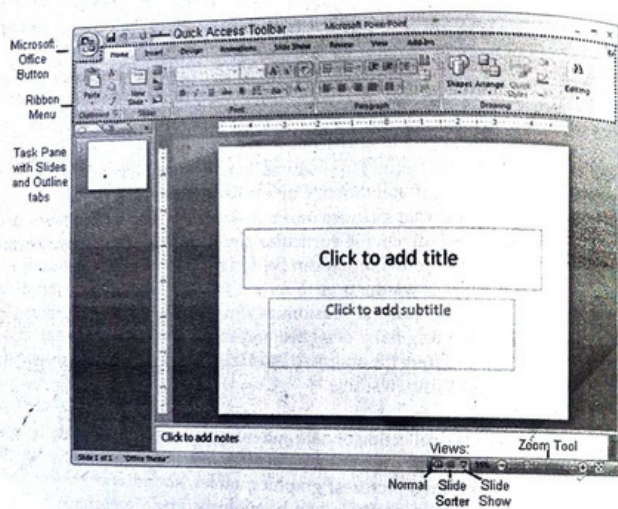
Quick Access Toolbar

Microsoft PowerPoint

Microsoft Office Button

Home Insert Design Animations Slide Show Review View Add-Ins

Paste

New Slide

Clipboard

Slides

Font

Paragraph

Shapes Arrange Quick Styles

Drawing

Editing

Ribbon Menu

Task Pane with Slides and Outline tabs

Click to add title

Click to add subtitle

Click to add notes

Slide 1 of 1 "Office Theme"

Views:

Zoom Tool

Normal

Slide Sorter

Slide Show